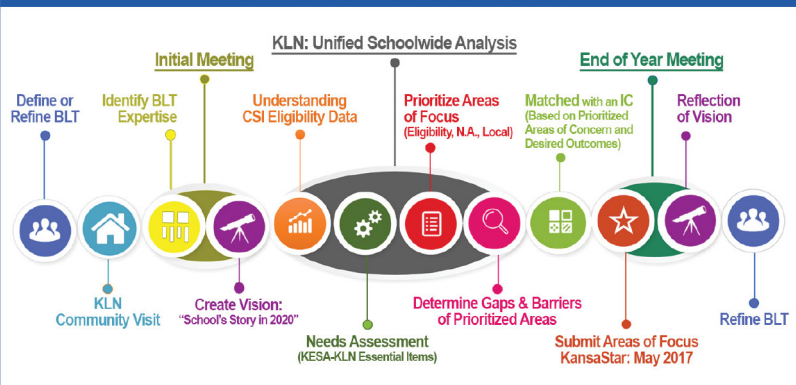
KLN: Unified Schoolwide Analysis

Initial Meeting

End of Year Meeting

Define or Refine BLT

Identify BLT Expertise

Understanding CSI Eligibility Data

Prioritize Areas of Focus (Eligibility, N.A., Local)

Matched with an IC (Based on Prioritized Areas of Concern and Desired Outcomes)

Reflection of Vision

KLN Community Visit

Create Vision: "School's Story in 2020"

Needs Assessment (KESA-KLN Essential Items)

Determine Gaps & Barriers of Prioritized Areas

Submit Areas of Focus KansaStar: May 2017

Refine BLT